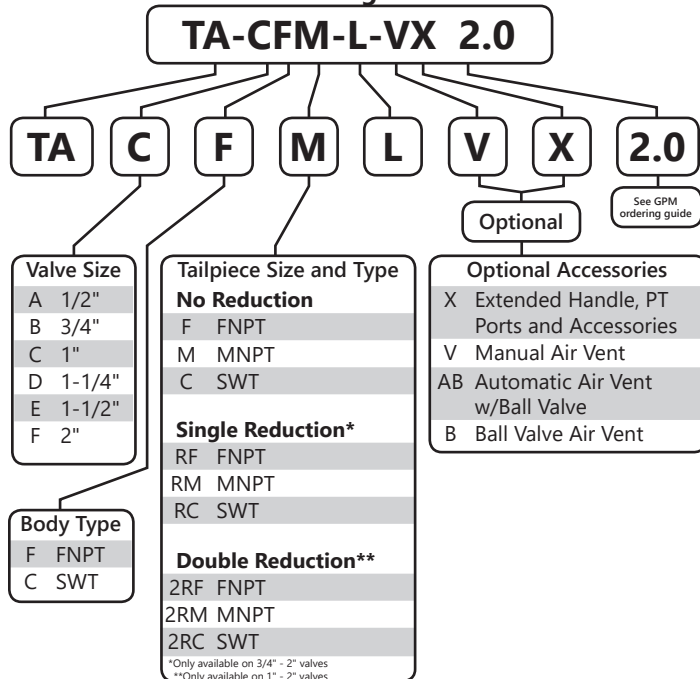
TA-CFM-L-VX 2.0

TA
C
F
M
L
V
X
2.0

See GPM ordering guide

Optional

Valve Size

| | |
|---|---|
| A | 1/2" |
| B | 3/4" |
| C | 1" |
| D | 1-1/4" |
| E | 1-1/2" |
| F | 2" |

Body Type

| | |
|---|---|
| F | FNPT |
| C | SWT |

Tailpiece Size and Type

No Reduction

| | |
|---|---|
| F | FNPT |
| M | MNPT |
| C | SWT |

Single Reduction*

| | |
|---|---|
| RF | FNPT |
| RM | MNPT |
| RC | SWT |

Double Reduction**

| | |
|---|---|
| 2RF | FNPT |
| 2RM | MNPT |
| 2RC | SWT |

*Only available on 3/4" - 2" valves
**Only available on 1" - 2" valves

Optional Accessories

| | |
|---|---|
| X | Extended Handle, PT Ports and Accessories |
| V | Manual Air Vent |
| AB | Automatic Air Vent w/Ball Valve |
| B | Ball Valve Air Vent |